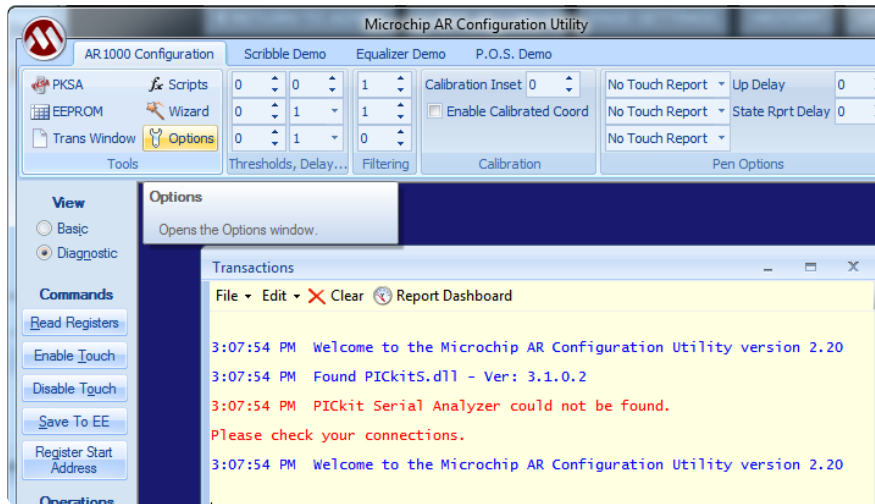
Microchip AR Configuration Utility

AR1000 Configuration | Scribble Demo | Equalizer Demo | P.O.S. Demo

PKSA
EEPROM
Trans Window
Scripts
Wizard
Options
Tools

0 0
0 1
0 1
Thresholds, Delay...

1
1
0
Filtering

Calibration Inset 0
Enable Calibrated Coord
Calibration

No Touch Report
No Touch Report
No Touch Report
Up Delay 0
State Rprt Delay 0
Pen Options

View
Basic
Diagnostic

Commands
Read Registers
Enable Touch
Disable Touch
Save To EE
Register Start Address

Operations

Options
Opens the Options window.

Transactions

File Edit Clear Report Dashboard

3:07:54 PM Welcome to the Microchip AR Configuration Utility version 2.20
3:07:54 PM Found PICkitS.dll - Ver: 3.1.0.2
3:07:54 PM PICkit Serial Analyzer could not be found.
Please check your connections.
3:07:54 PM Welcome to the Microchip AR Configuration Utility version 2.20